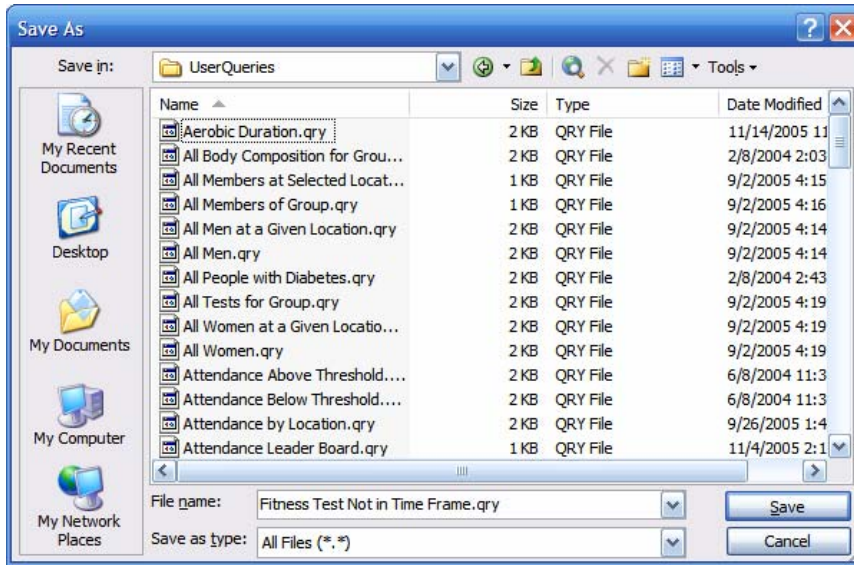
Save As

Save in: UserQueries

Tools

My Recent Documents

Desktop

My Documents

My Computer

My Network Places

| Name | Size | Type | Date Modified |
|---|---|---|---|
| Aerobic Duration.qry | 2 KB | QRY File | 11/14/2005 11 |
| All Body Composition for Grou... | 2 KB | QRY File | 2/8/2004 2:03 |
| All Members at Selected Locat... | 1 KB | QRY File | 9/2/2005 4:15 |
| All Members of Group.qry | 1 KB | QRY File | 9/2/2005 4:16 |
| All Men at a Given Location.qry | 2 KB | QRY File | 9/2/2005 4:14 |
| All Men.qry | 2 KB | QRY File | 9/2/2005 4:14 |
| All People with Diabetes.qry | 2 KB | QRY File | 2/8/2004 2:43 |
| All Tests for Group.qry | 2 KB | QRY File | 9/2/2005 4:19 |
| All Women at a Given Locatio... | 2 KB | QRY File | 9/2/2005 4:19 |
| All Women.qry | 2 KB | QRY File | 9/2/2005 4:19 |
| Attendance Above Threshold.... | 2 KB | QRY File | 6/8/2004 11:3 |
| Attendance Below Threshold.... | 2 KB | QRY File | 6/8/2004 11:3 |
| Attendance by Location.qry | 2 KB | QRY File | 9/26/2005 1:4 |
| Attendance Leader Board.qry | 1 KB | QRY File | 11/4/2005 2:1 |

File name: Fitness Test Not in Time Frame.qry

Save as type: All Files (*.*)

Save

Cancel